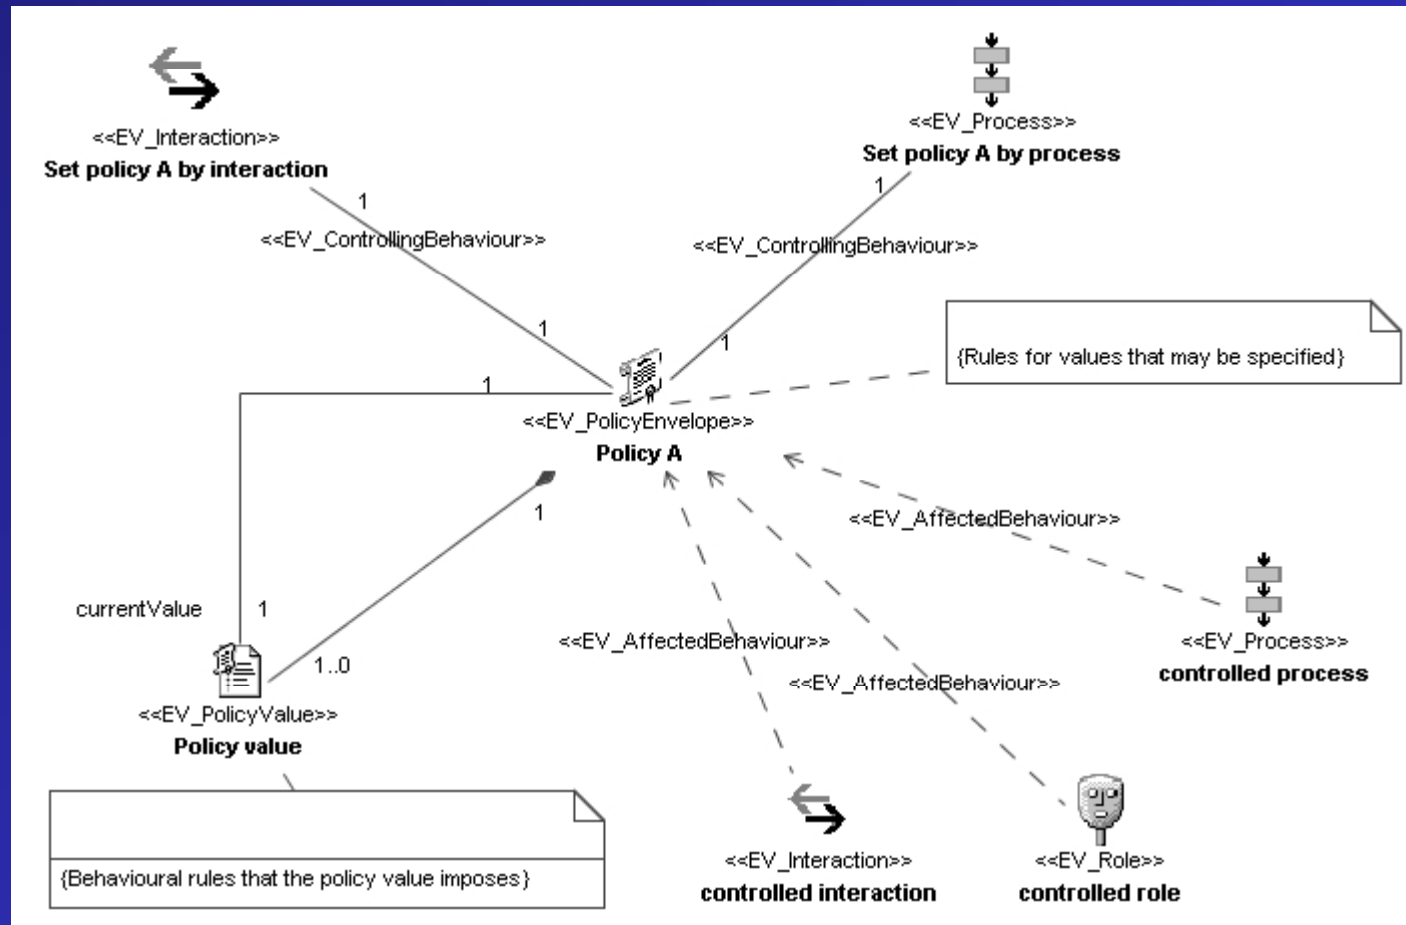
<<EV_Interaction>>
Set policy A by interaction

<<EV_Process>>
Set policy A by process

1

<<EV_ControllingBehaviour>>

1

<<EV_ControllingBehaviour>>

1

1

{Rules for values that may be specified}

1

<<EV_PolicyEnvelope>>
Policy A

1

<<EV_AffectedBehaviour>>

currentValue

1

1..0

<<EV_AffectedBehaviour>>

<<EV_Process>>
controlled process

<<EV_AffectedBehaviour>>

<<EV_PolicyValue>>
Policy value

{Behavioural rules that the policy value imposes}

<<EV_Interaction>>
controlled interaction

<<EV_Role>>
controlled role